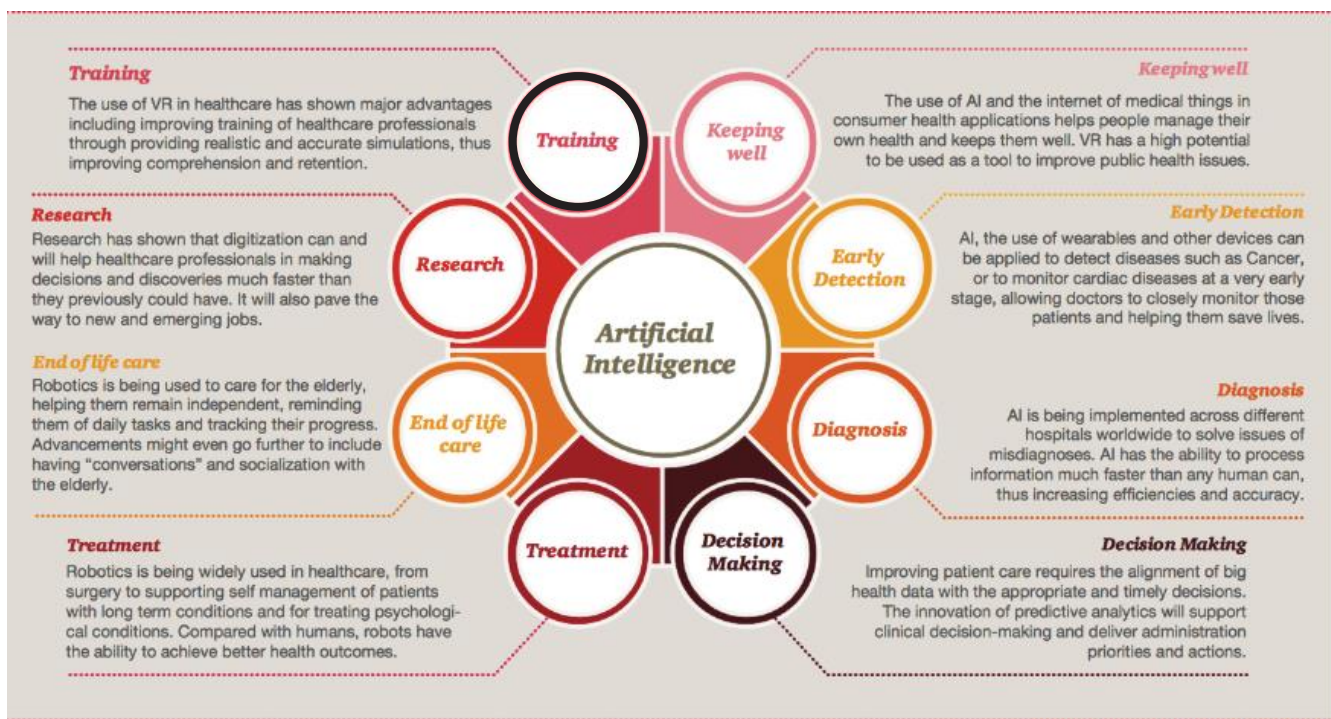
Training

The use of VR in healthcare has shown major advantages including improving training of healthcare professionals through providing realistic and accurate simulations, thus improving comprehension and retention.

Research

Research has shown that digitization can and will help healthcare professionals in making decisions and discoveries much faster than they previously could have. It will also pave the way to new and emerging jobs.

End of life care

Robotics is being used to care for the elderly, helping them remain independent, reminding them of daily tasks and tracking their progress. Advancements might even go further to include having "conversations" and socialization with the elderly.

Treatment

Robotics is being widely used in healthcare, from surgery to supporting self management of patients with long term conditions and for treating psychological conditions. Compared with humans, robots have the ability to achieve better health outcomes.

Training

Keeping well

Research

Artificial Intelligence

Early Detection

End of life care

Diagnosis

Treatment

Decision Making

Keeping well

The use of AI and the internet of medical things in consumer health applications helps people manage their own health and keeps them well. VR has a high potential to be used as a tool to improve public health issues.

Early Detection

AI, the use of wearables and other devices can be applied to detect diseases such as Cancer, or to monitor cardiac diseases at a very early stage, allowing doctors to closely monitor those patients and helping them save lives.

Diagnosis

AI is being implemented across different hospitals worldwide to solve issues of misdiagnoses. AI has the ability to process information much faster than any human can, thus increasing efficiencies and accuracy.

Decision Making

Improving patient care requires the alignment of big health data with the appropriate and timely decisions. The innovation of predictive analytics will support clinical decision-making and deliver administration priorities and actions.